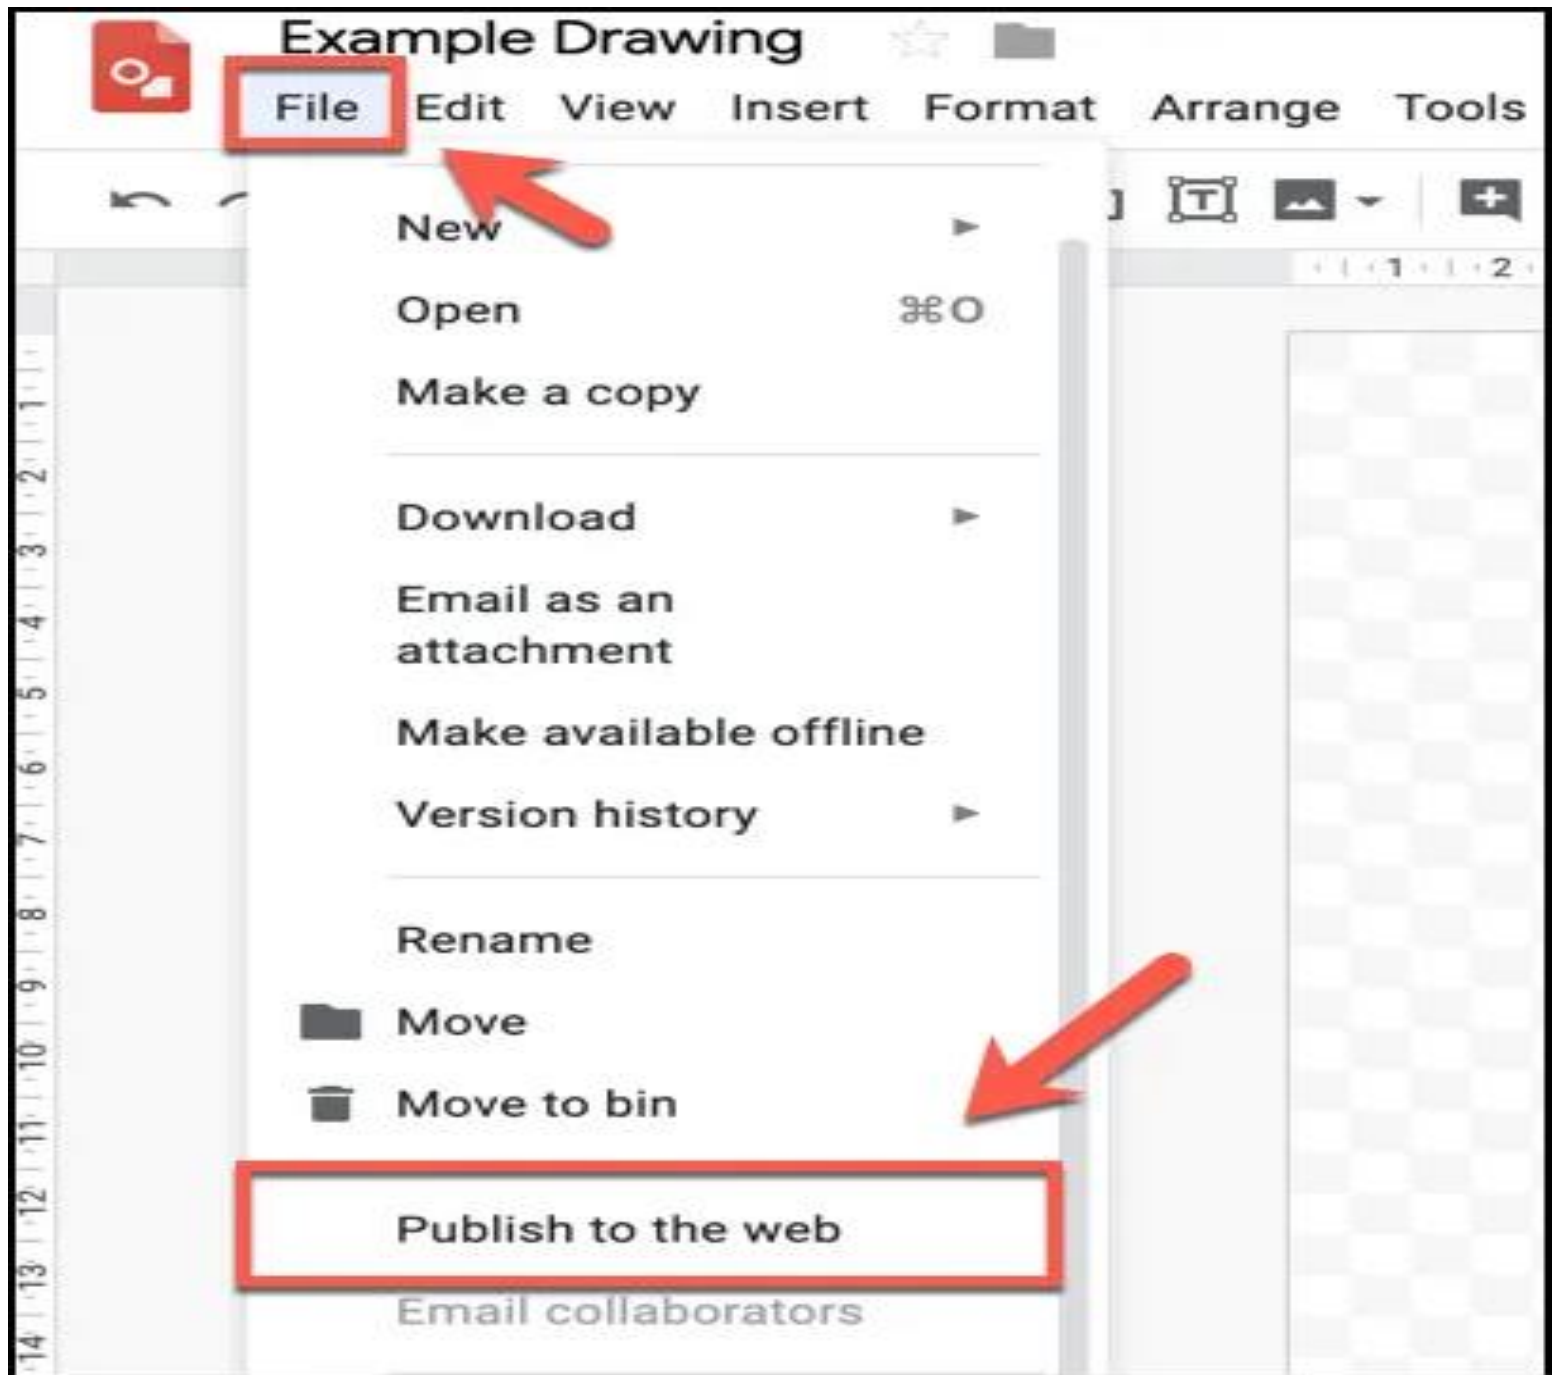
Example Drawing

File Edit View Insert Format Arrange Tools

1 2

1 2 3 4 5 6 7 8 9 10 11 12 13 14

New ►

Open ⌘O

Make a copy

Download ►

Email as an attachment

Make available offline

Version history ►

Rename

Move

Move to bin

Publish to the web

Email collaborators